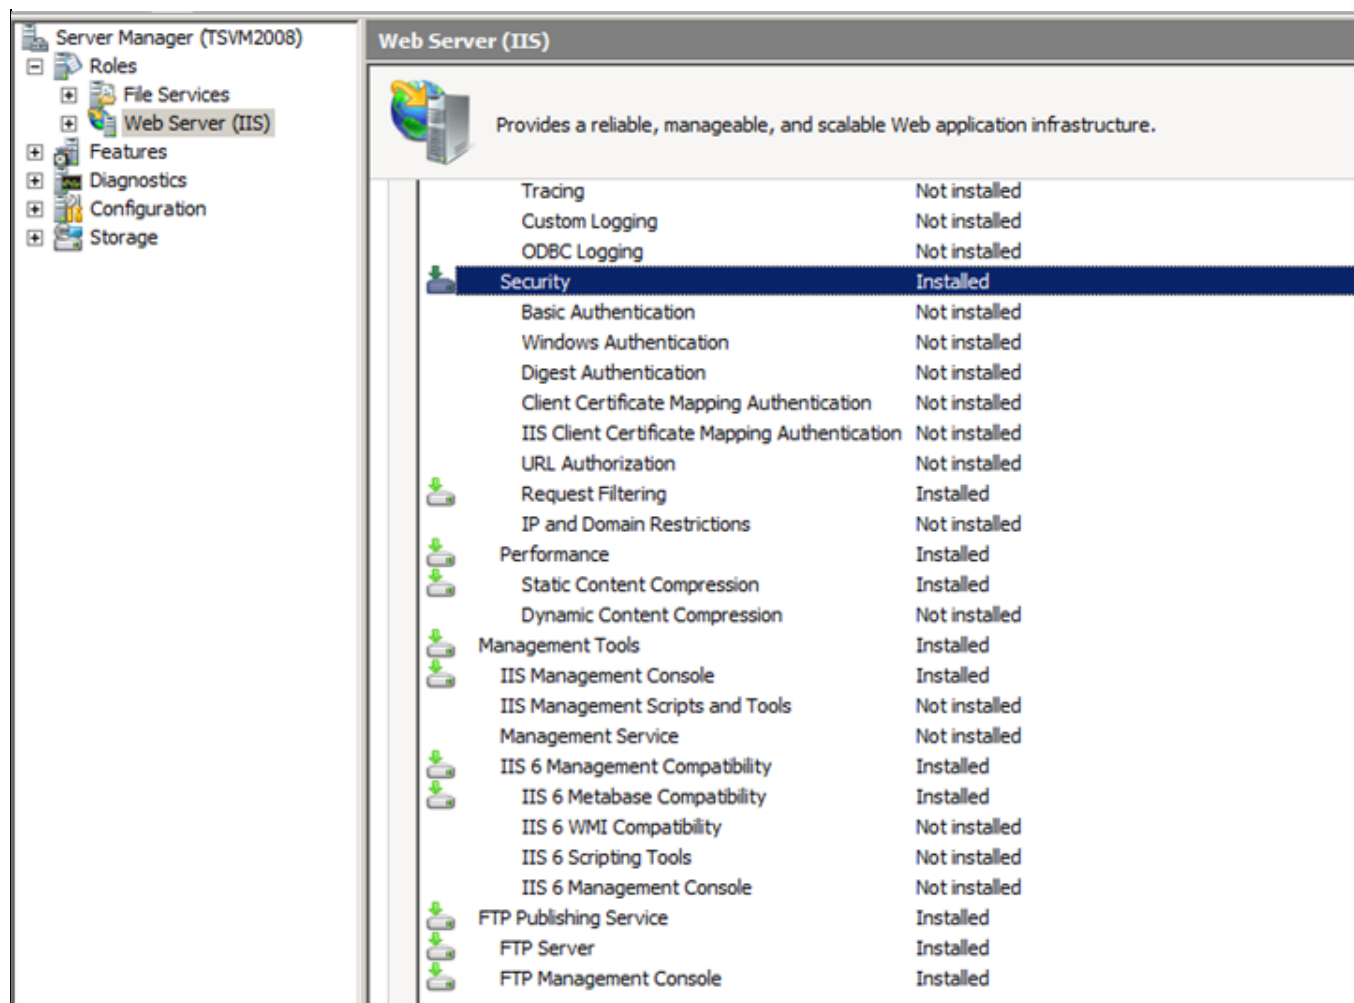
Server Manager (TSVM2008)
Roles
File Services
Web Server (IIS)
Features
Diagnostics
Configuration
Storage

Web Server (IIS)

Provides a reliable, manageable, and scalable Web application infrastructure.

| | |
|---|---|
| Tracing | Not installed |
| Custom Logging | Not installed |
| ODBC Logging | Not installed |
| Security | Installed |
| Basic Authentication | Not installed |
| Windows Authentication | Not installed |
| Digest Authentication | Not installed |
| Client Certificate Mapping Authentication | Not installed |
| IIS Client Certificate Mapping Authentication | Not installed |
| URL Authorization | Not installed |
| Request Filtering | Installed |
| IP and Domain Restrictions | Not installed |
| Performance | Installed |
| Static Content Compression | Installed |
| Dynamic Content Compression | Not installed |
| Management Tools | Installed |
| IIS Management Console | Installed |
| IIS Management Scripts and Tools | Not installed |
| Management Service | Not installed |
| IIS 6 Management Compatibility | Installed |
| IIS 6 Metabase Compatibility | Installed |
| IIS 6 WMI Compatibility | Not installed |
| IIS 6 Scripting Tools | Not installed |
| IIS 6 Management Console | Not installed |
| FTP Publishing Service | Installed |
| FTP Server | Installed |
| FTP Management Console | Installed |